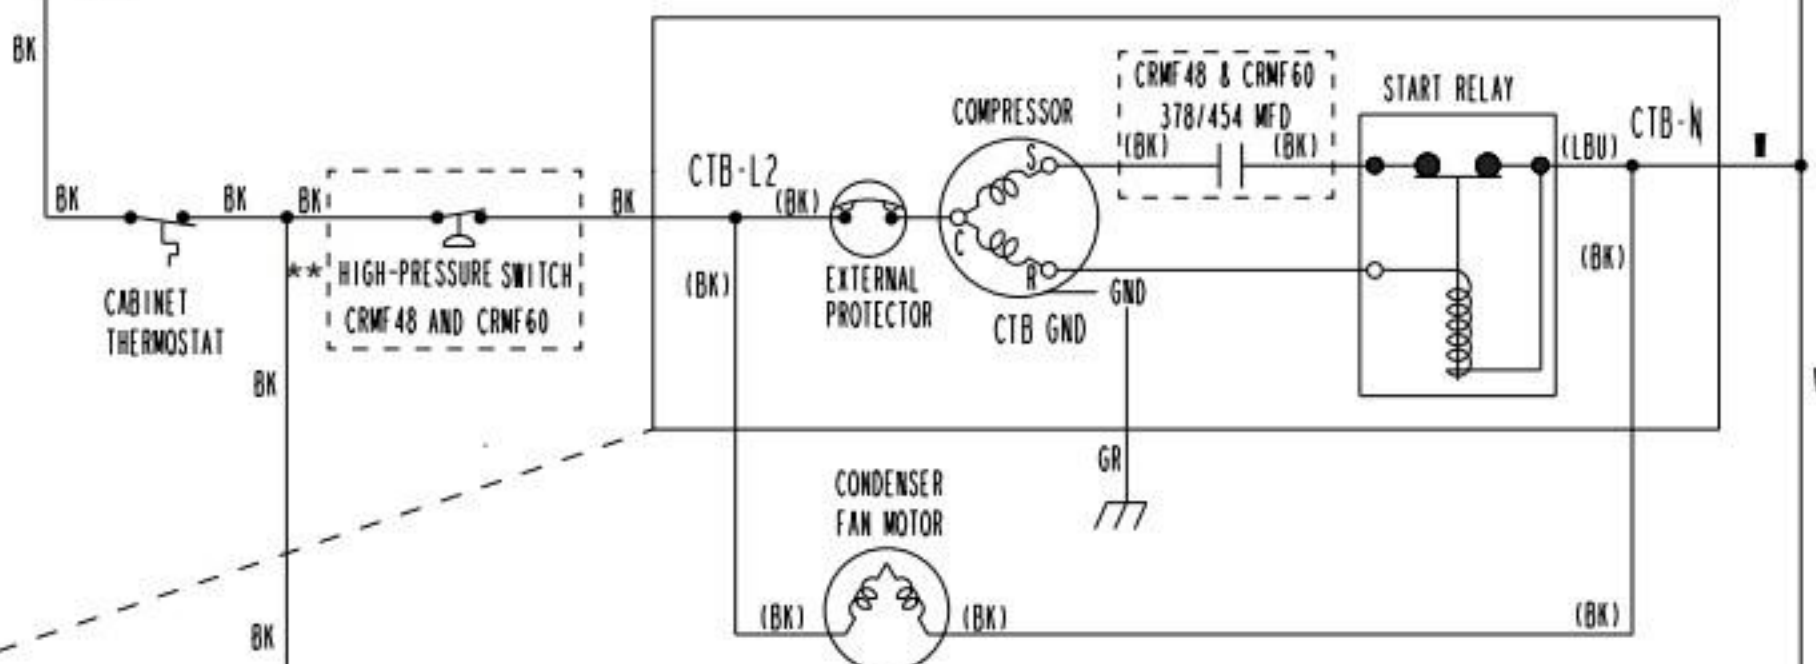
BK

BK

BK

BK

CABINET THERMOSTAT

BK

BK

**

HIGH-PRESSURE SWITCH CRMF48 AND CRMF60

BK

CTB-L2

(BK)

(BK)

EXTERNAL PROTECTOR

COMPRESSOR

S

C

R

CTB GND

GND

CRMF48 & CRMF60 378/454 MFD

(BK)

(BK)

START RELAY

(LBU)

CTB-N

(BK)

GR

CONDENSER FAN MOTOR

(BK)

(BK)

(BK)